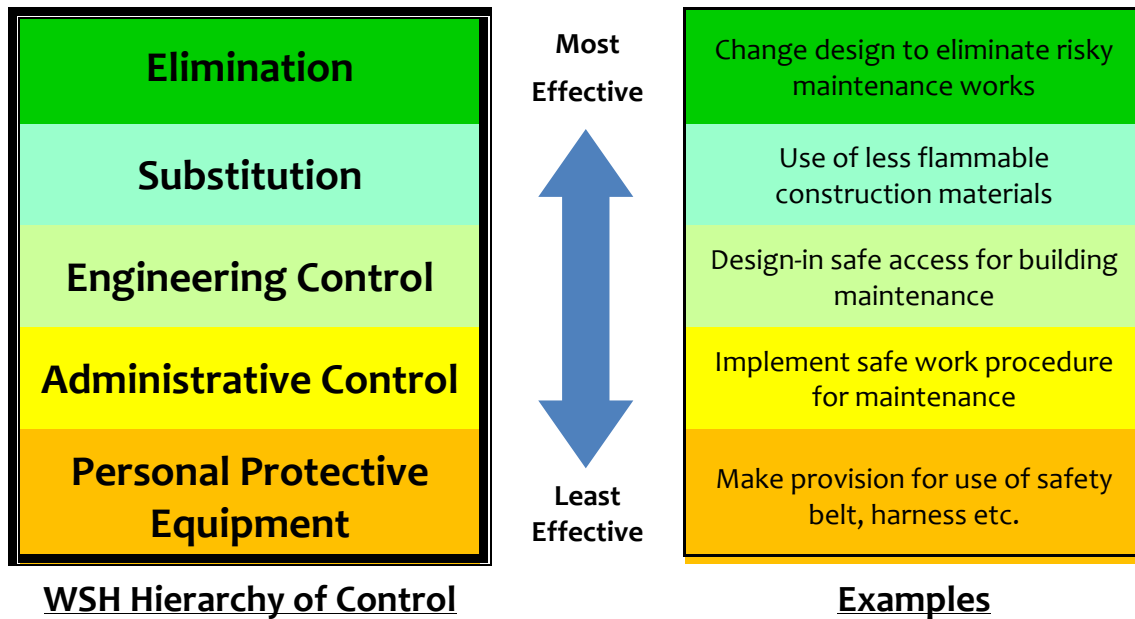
Elimination

Substitution

Engineering Control

Administrative Control

Personal Protective Equipment

WSH Hierarchy of Control

Most Effective

Least Effective

Change design to eliminate risky maintenance works

Use of less flammable construction materials

Design-in safe access for building maintenance

Implement safe work procedure for maintenance

Make provision for use of safety belt, harness etc.

Examples